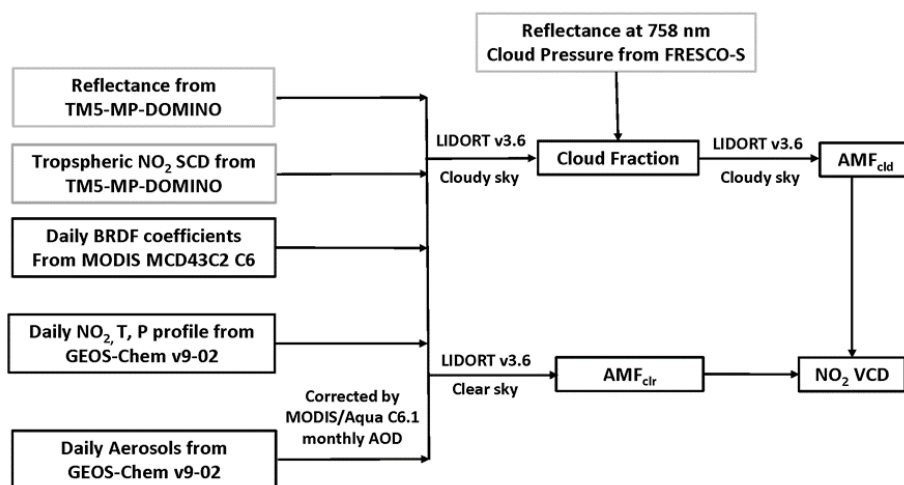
Reflectance at 758 nm
Cloud Pressure from FRESCO-S

Reflectance from
TM5-MP-DOMINO

Tropspheric $NO_2$ SCD from
TM5-MP-DOMINO

Daily BRDF coefficients
From MODIS MCD43C2 C6

Daily $NO_2$, T, P profile from
GEOS-Chem v9-02

Daily Aerosols from
GEOS-Chem v9-02

LIDORT v3.6
Cloudy sky

Cloud Fraction

LIDORT v3.6
Cloudy sky

$AMF_{cld}$

Corrected by
MODIS/Aqua C6.1
monthly AOD

LIDORT v3.6
Clear sky

$AMF_{clr}$

$NO_2$ VCD